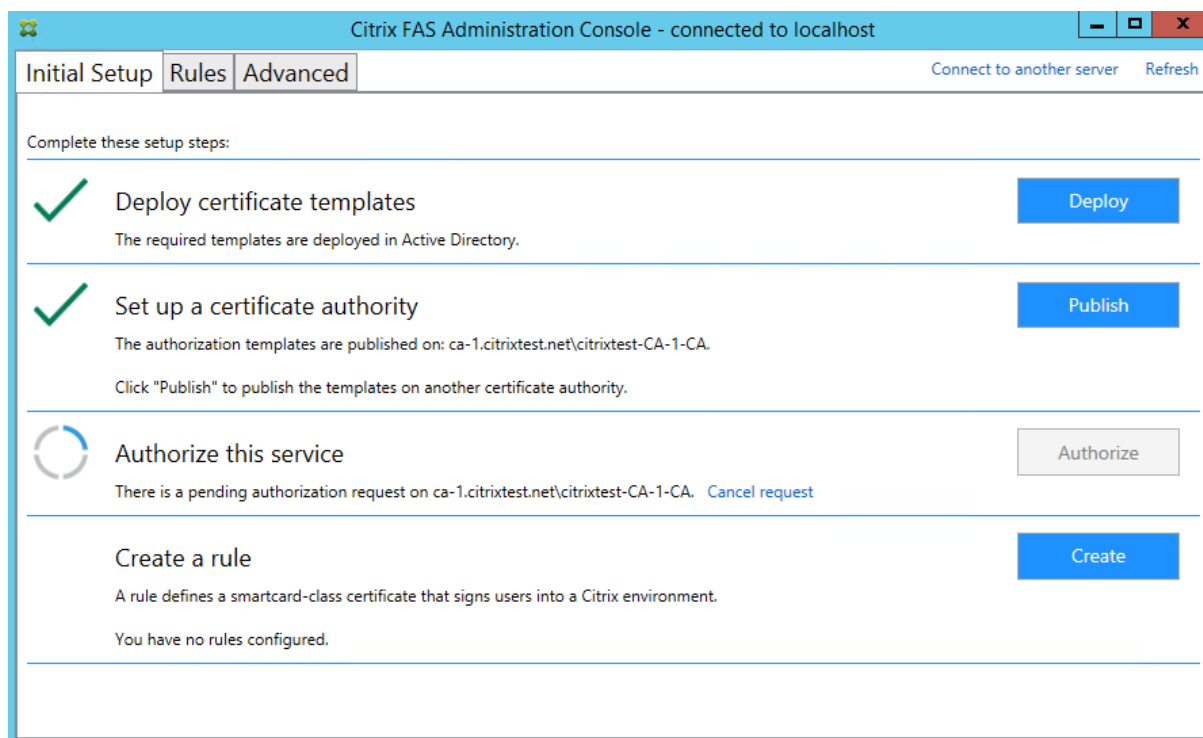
Citrix FAS Administration Console - connected to localhost

Initial Setup | Rules | Advanced

Connect to another server   Refresh

Complete these setup steps:

Deploy certificate templates

The required templates are deployed in Active Directory.

Deploy

Set up a certificate authority

The authorization templates are published on: ca-1.citrixtest.net\citrixtest-CA-1-CA.

Click "Publish" to publish the templates on another certificate authority.

Publish

Authorize this service

There is a pending authorization request on ca-1.citrixtest.net\citrixtest-CA-1-CA. Cancel request

Authorize

Create a rule

A rule defines a smartcard-class certificate that signs users into a Citrix environment.

You have no rules configured.

Create